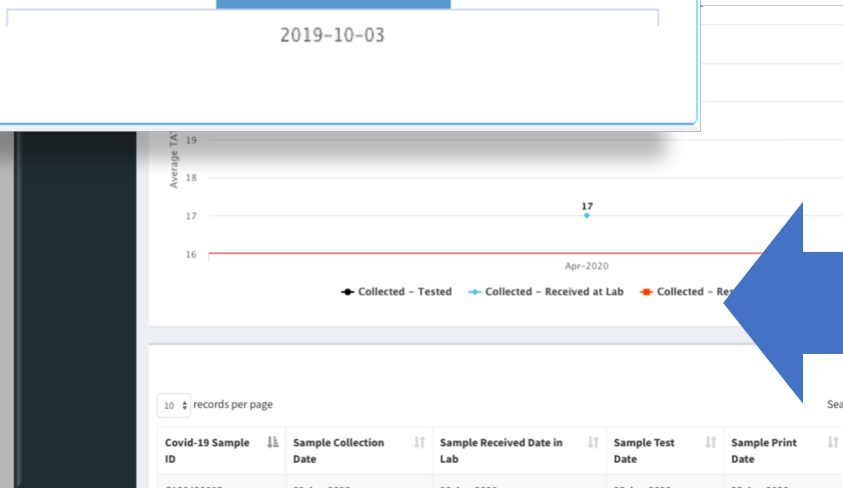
2019-10-03

Average TA

19

18

17

16

17

Apr-2020

Collected - Tested Collected - Received at Lab Collected - Re

10 records per page

Sea

| Covid-19 Sample ID | Sample Collection Date | Sample Received Date in Lab | Sample Test Date | Sample Print Date |
|---|---|---|---|---|
| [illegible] | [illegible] | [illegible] | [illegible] | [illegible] |